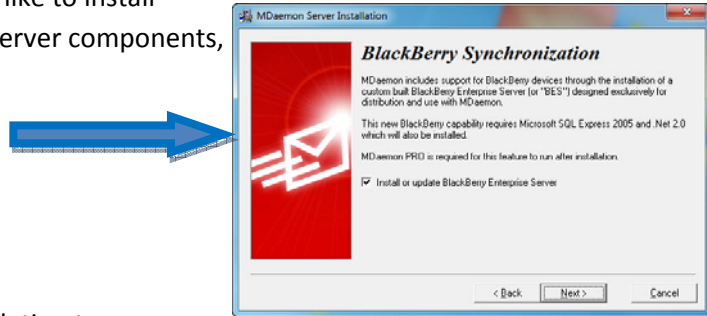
like to install
erver components,

MDaemon Server Installation

BlackBerry Synchronization

MDaemon includes support for BlackBerry devices through the installation of a custom built BlackBerry Enterprise Server (or "BES") designed exclusively for distribution and use with MDaemon.

This new BlackBerry capability requires Microsoft SQL Express 2005 and .Net 2.0 which will also be installed.

MDaemon PRO is required for this feature to run after installation.

Install or update BlackBerry Enterprise Server

< Back Next > Cancel